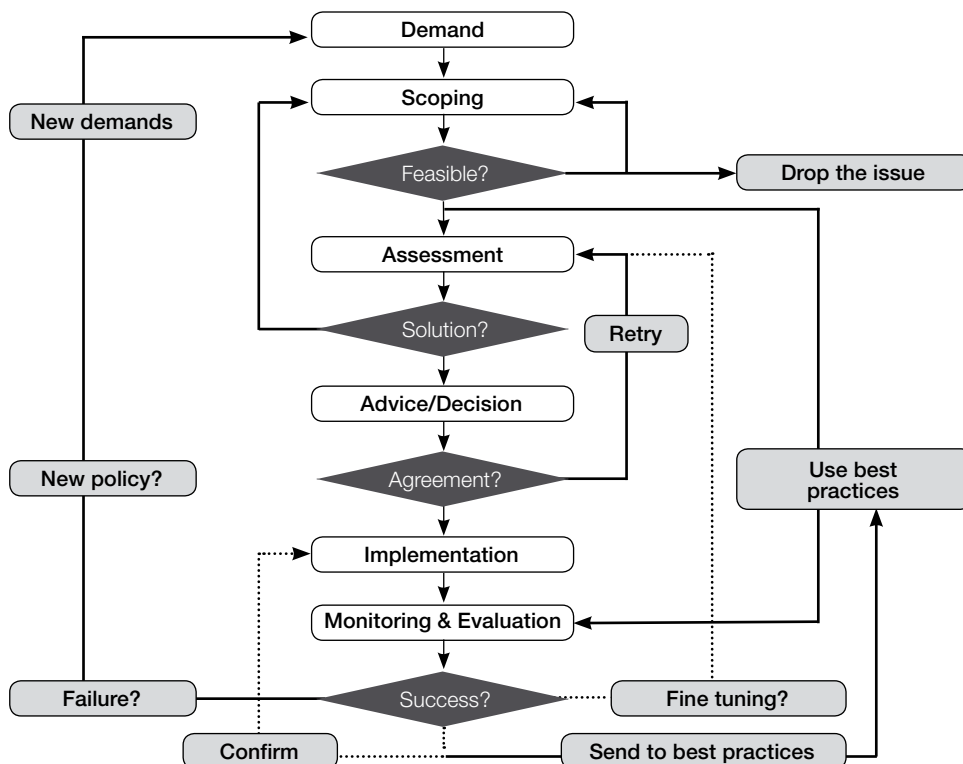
Demand

New demands

Scoping

Feasible?

Drop the issue

Assessment

Solution?

Retry

Advice/Decision

New policy?

Agreement?

Use best practices

Implementation

Monitoring & Evaluation

Failure?

Success?

Fine tuning?

Confirm

Send to best practices